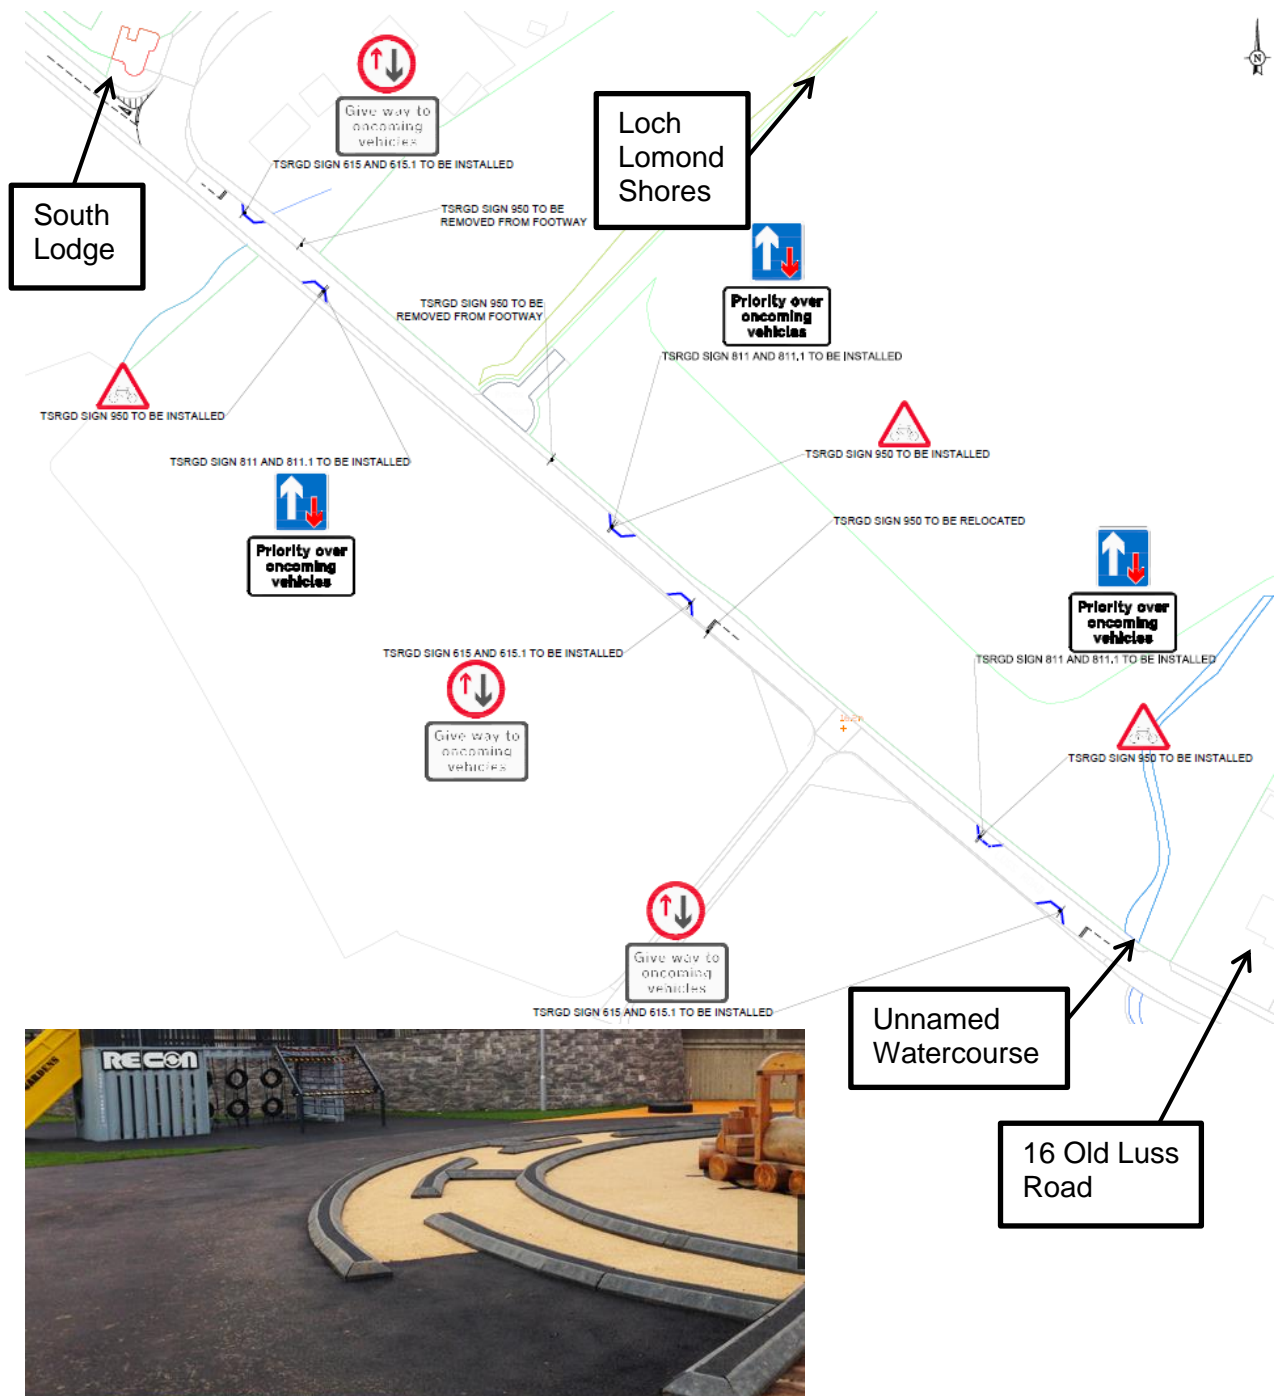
Give way to oncoming vehicles

TSRGD SIGN 615 AND 615.1 TO BE INSTALLED

Loch Lomond Shores

South Lodge

TSRGD SIGN 950 TO BE REMOVED FROM FOOTWAY

Priority over oncoming vehicles

TSRGD SIGN 950 TO BE REMOVED FROM FOOTWAY

TSRGD SIGN 811 AND 811.1 TO BE INSTALLED

TSRGD SIGN 950 TO BE INSTALLED

TSRGD SIGN 811 AND 811.1 TO BE INSTALLED

Priority over oncoming vehicles

TSRGD SIGN 950 TO BE INSTALLED

TSRGD SIGN 950 TO BE RELOCATED

Priority over oncoming vehicles

TSRGD SIGN 615 AND 615.1 TO BE INSTALLED

TSRGD SIGN 811 AND 811.1 TO BE INSTALLED

Give way to oncoming vehicles

TSRGD SIGN 950 TO BE INSTALLED

Give way to oncoming vehicles

TSRGD SIGN 615 AND 615.1 TO BE INSTALLED

RECON

Unnamed Watercourse

16 Old Luss Road